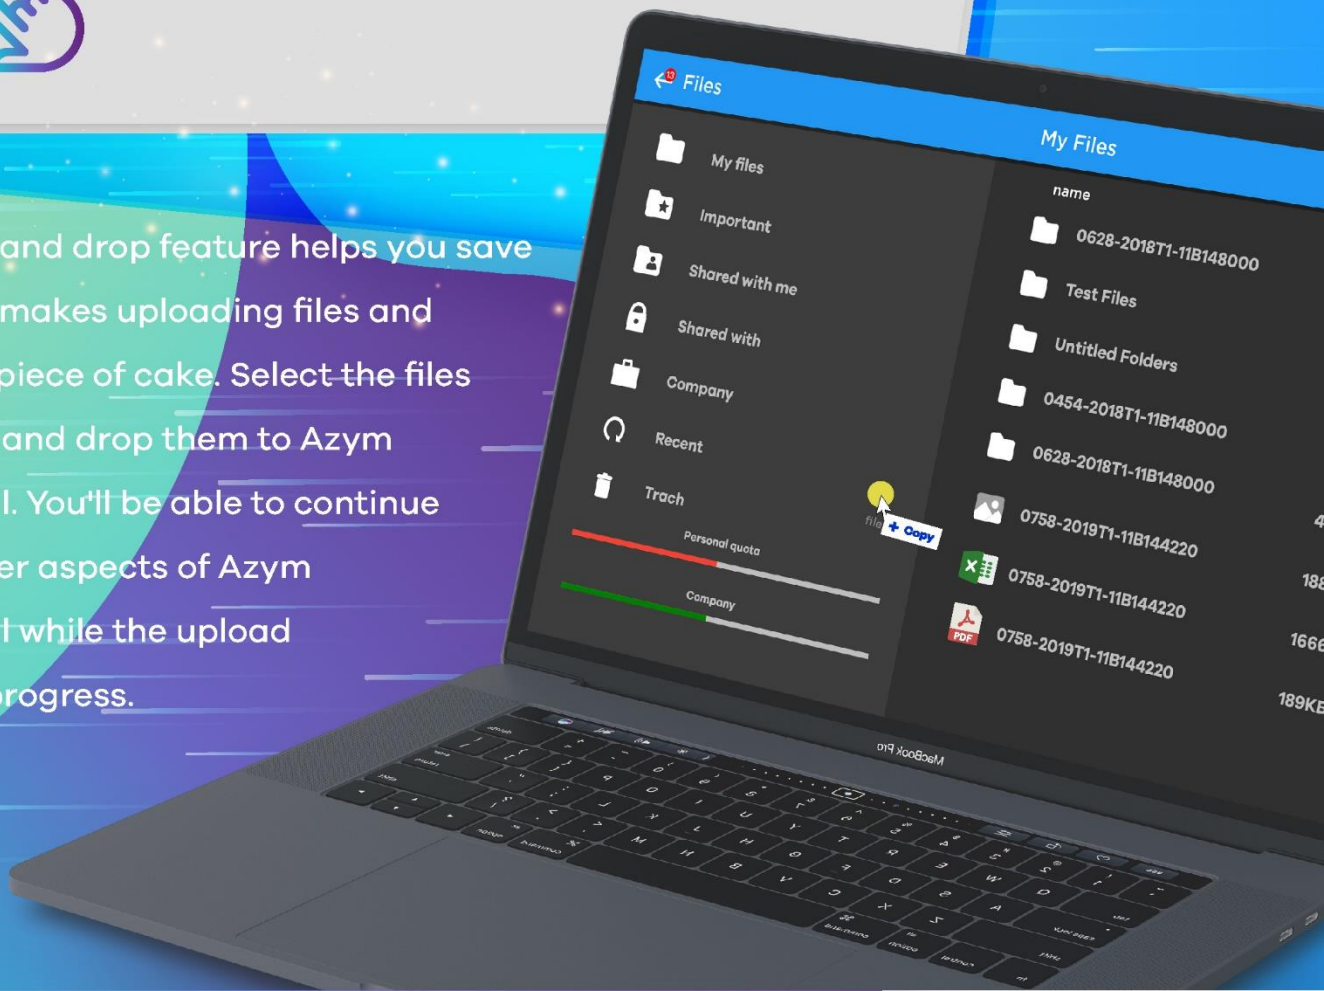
and drop feature helps you save
makes uploading files and
piece of cake. Select the files
and drop them to Azym
l. You'll be able to continue
er aspects of Azym
l while the upload
progress.

13 Files

My Files

My files
Important
Shared with me
Shared with
Company
Recent
Trach
Personal quota
Company

file
+ Copy

name
0628-2018T1-11B148000
Test Files
Untitled Folders
0454-2018T1-11B148000
0628-2018T1-11B148000
0758-2019T1-11B144220 4
0758-2019T1-11B144220 188
PDF 0758-2019T1-11B144220 1666
189KB

MacBook Pro